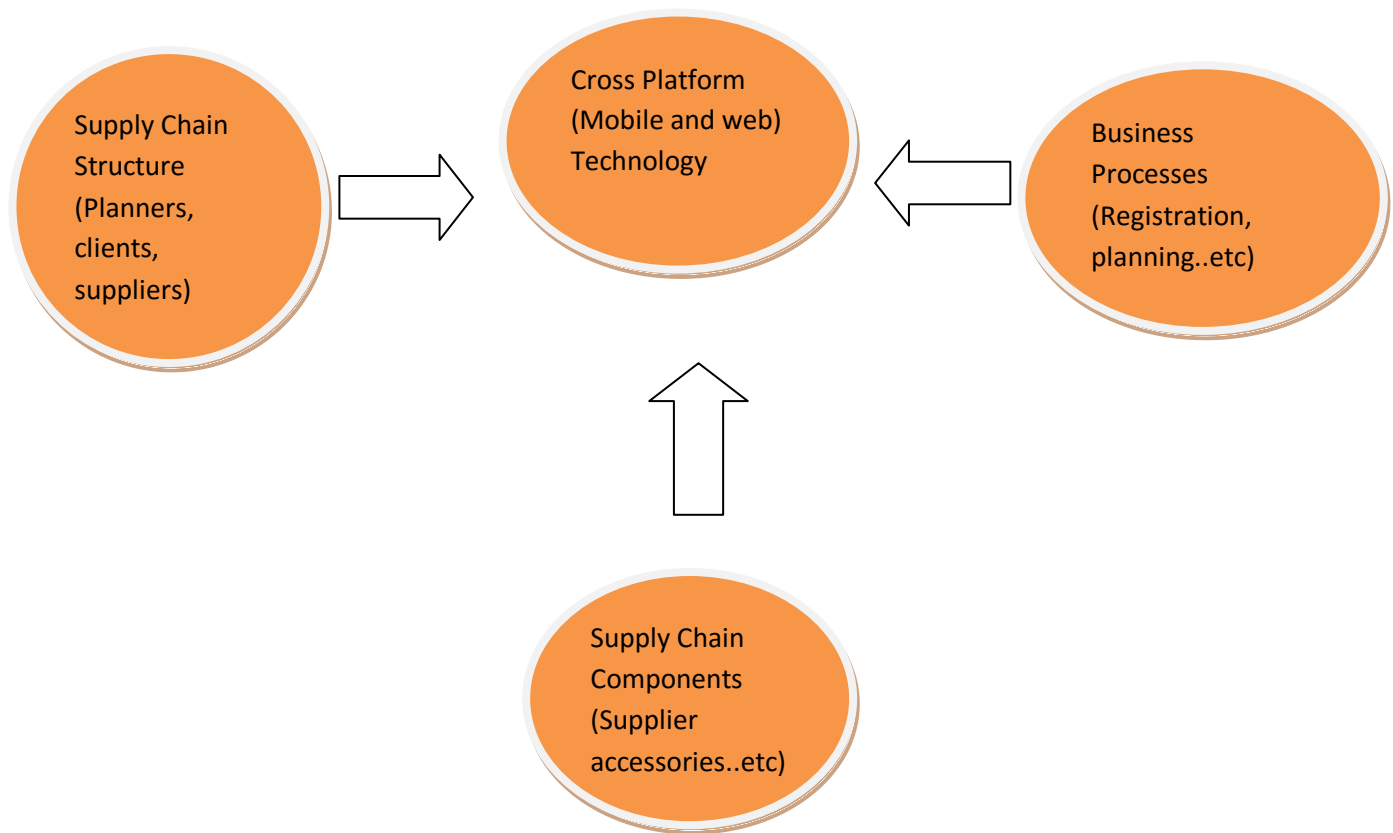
Supply Chain Structure (Planners, clients, suppliers)

Cross Platform (Mobile and web) Technology

Business Processes (Registration, planning..etc)

Supply Chain Components (Supplier accessories..etc)